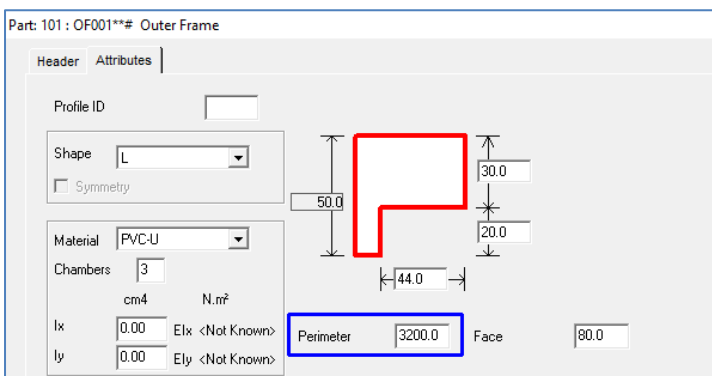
Part: 101 : OF001**# Outer Frame

Header Attributes

Profile ID

Shape L

Symmetry

Material PVC-U

Chambers 3

cm4 N.m²

Ix 0.00 EIx <Not Known>

Iy 0.00 EIy <Not Known>

50.0

30.0

20.0

44.0

Perimeter 3200.0

Face 80.0